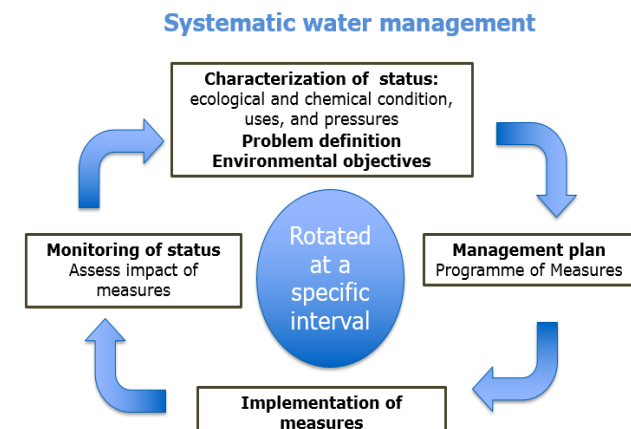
Systematic water management

Characterization of status:
ecological and chemical condition, uses, and pressures
Problem definition
Environmental objectives

Management plan
Programme of Measures

Implementation of measures

Monitoring of status
Assess impact of measures

Rotated at a specific interval